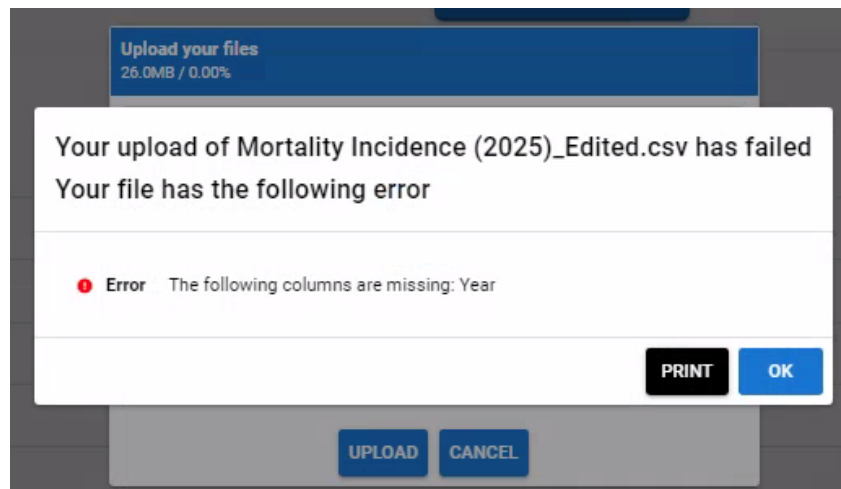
Upload your files
26.0MB / 0.00%

Your upload of Mortality Incidence (2025)_Edited.csv has failed
Your file has the following error

Error The following columns are missing: Year

PRINT OK

UPLOAD CANCEL